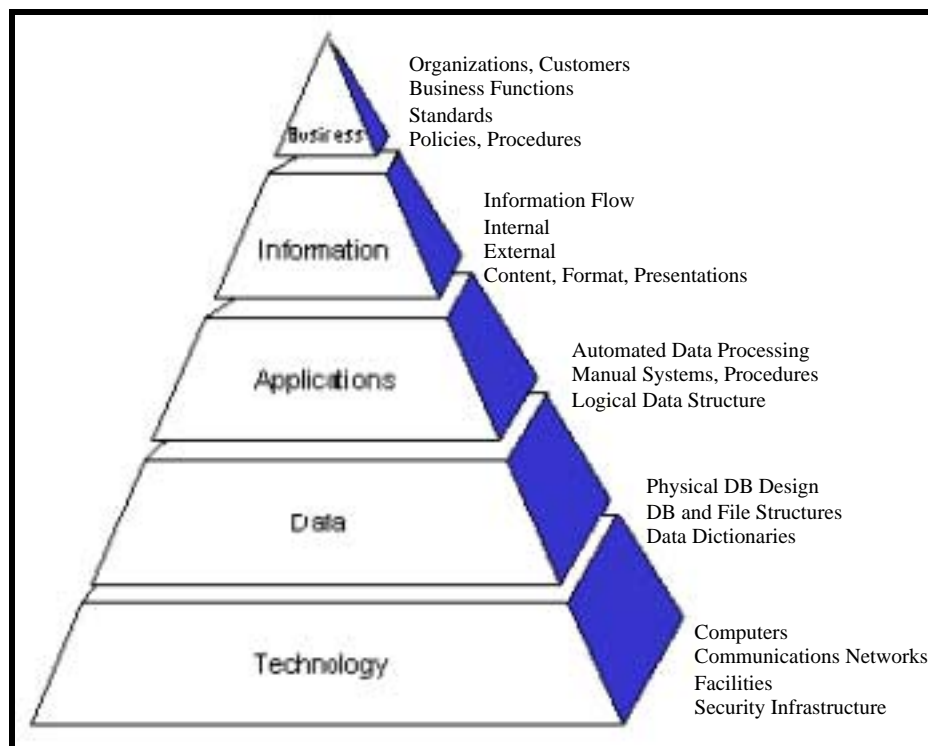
Business

Organizations, Customers
Business Functions
Standards
Policies, Procedures

Information

Information Flow
Internal
External
Content, Format, Presentations

Applications

Automated Data Processing
Manual Systems, Procedures
Logical Data Structure

Data

Physical DB Design
DB and File Structures
Data Dictionaries

Technology

Computers
Communications Networks
Facilities
Security Infrastructure